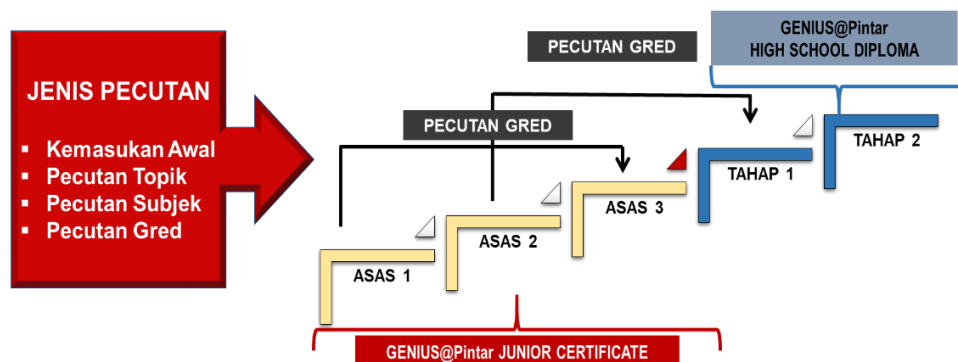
JENIS PECUTAN

- Kemasukan Awal
- Pecutan Topik
- Pecutan Subjek
- Pecutan Gred

GENIUS@Pintar
HIGH SCHOOL DIPLOMA

PECUTAN GRED

PECUTAN GRED

TAHAP 2

TAHAP 1

ASAS 3

ASAS 2

ASAS 1

GENIUS@Pintar JUNIOR CERTIFICATE